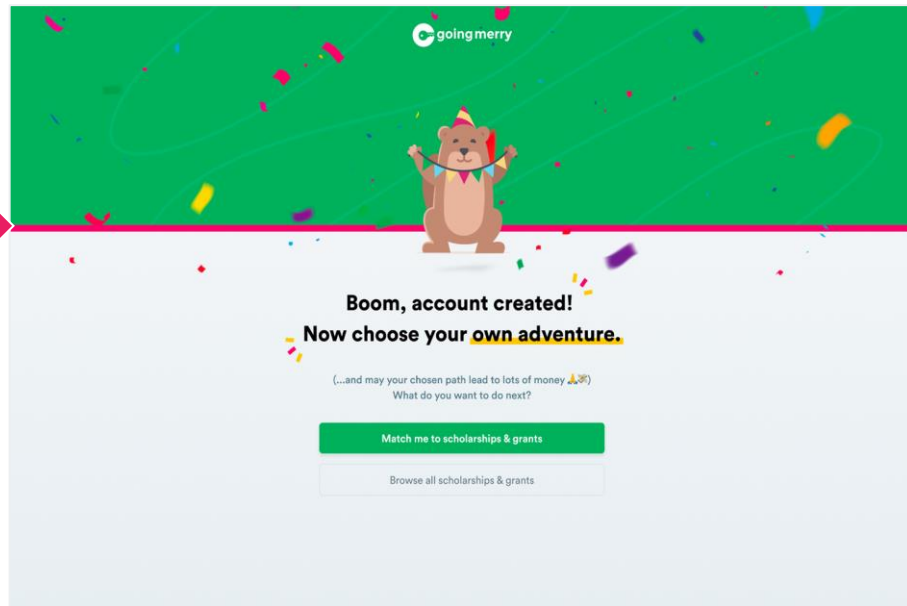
goingmerry

Boom, account created!
Now choose your own adventure.

(...and may your chosen path lead to lots of money 🙏💸)
What do you want to do next?

Match me to scholarships & grants

Browse all scholarships & grants